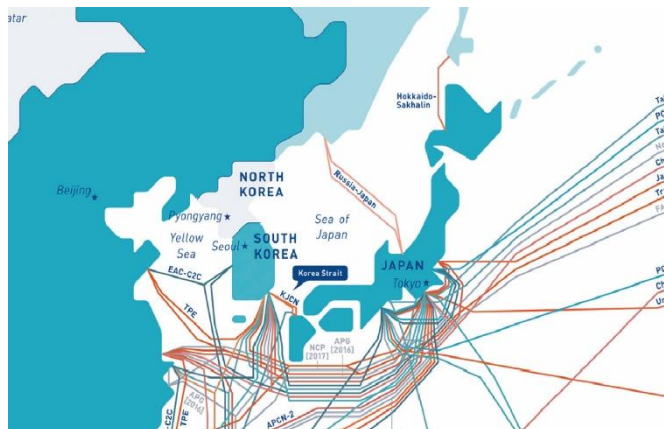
atar

Hokkaido-Sakhalin

Russia-Japan

NORTH KOREA

Beijing

Pyongyang

Yellow Sea

Seoul

SOUTH KOREA

Sea of Japan

JAPAN

Tokyo

Korea Strait

EAC-C2C

TPE

KJCN

NCP [2017]

APG [2016]

APG [2016]

C2C

TPE

APCN-2

Ta
PC
Ta
Ch
Ja
Tr
PC
Ch
Ur